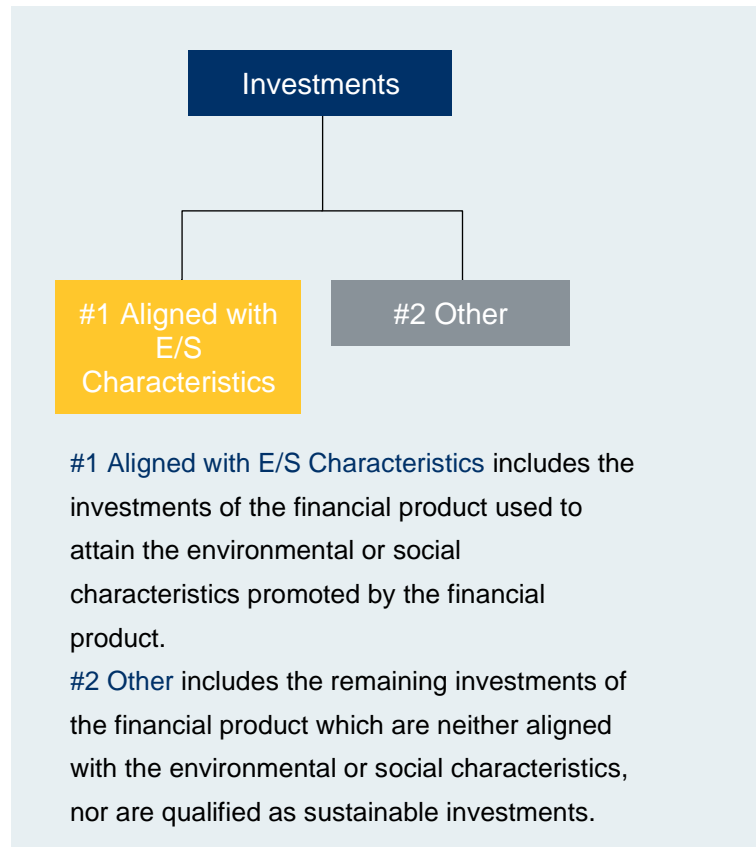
Investments

#1 Aligned with E/S Characteristics

#2 Other

#1 Aligned with E/S Characteristics includes the investments of the financial product used to attain the environmental or social characteristics promoted by the financial product.
#2 Other includes the remaining investments of the financial product which are neither aligned with the environmental or social characteristics, nor are qualified as sustainable investments.